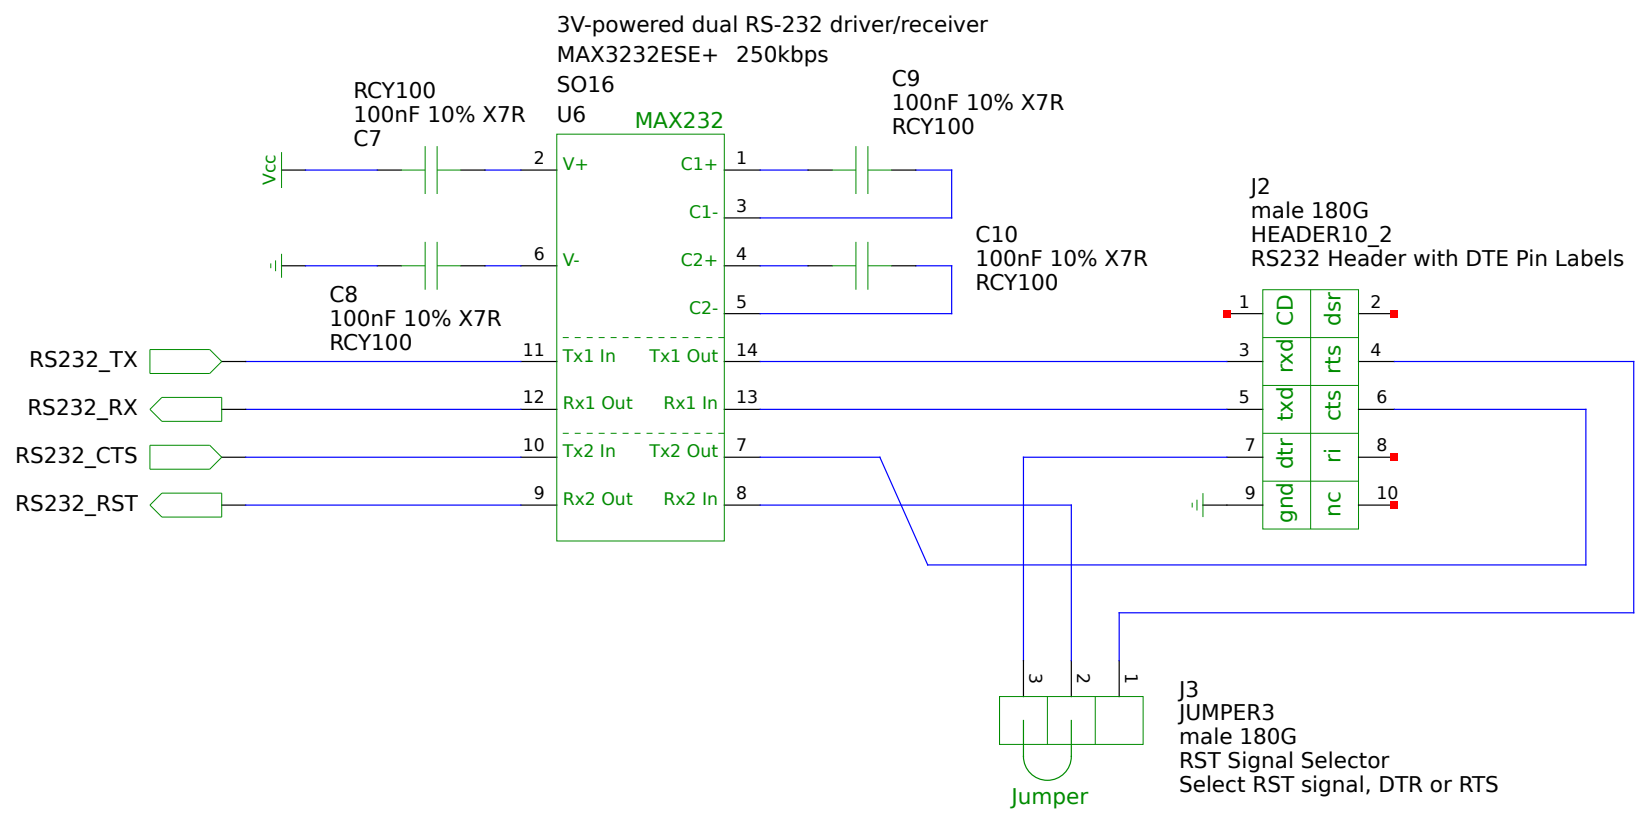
3V-powered dual RS-232 driver/receiver
MAX3232ESE+ 250kbps
SO16
U6

MAX232

RCY100
100nF 10% X7R
C7

C9
100nF 10% X7R
RCY100

Vcc

2 V+
C1+ 1
C1- 3
6 V-
C2+ 4
C2- 5

C10
100nF 10% X7R
RCY100

C8
100nF 10% X7R
RCY100

J2
male 180G
HEADER10_2
RS232 Header with DTE Pin Labels

RS232_TX
11 Tx1 In
Tx1 Out 14
RS232_RX
12 Rx1 Out
Rx1 In 13
RS232_CTS
10 Tx2 In
Tx2 Out 7
RS232_RST
9 Rx2 Out
Rx2 In 8

| 1 | CD | dsr | 2 |
|---|---|---|---|
| 3 | rxd | rts | 4 |
| 5 | txd | cts | 6 |
| 7 | dtr | ri | 8 |
| 9 | gnd | nc | 10 |

3 2 1

J3
JUMPER3
male 180G
RST Signal Selector
Select RST signal, DTR or RTS

Jumper